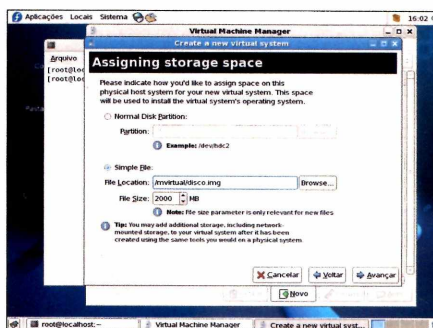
Aplicações Locais Sistema

16:02

Virtual Machine Manager

Create a new virtual system

Arquivo
[root@loc
[root@loc

Assigning storage space

Please indicate how you'd like to assign space on this physical host system for your new virtual system. This space will be used to install the virtual system's operating system.

Normal Disk Partition:

Partition:

Example: /dev/hdc2

Simple File:

File Location: /mvirtual/disco.img Browse...

File Size: 2000 MB

Note: File size parameter is only relevant for new files

Tip: You may add additional storage, including network-mounted storage, to your virtual system after it has been created using the same tools you would on a physical system.

Cancelar Voltar Avançar

Novo

root@localhost:~ Virtual Machine Manager Create a new virtual syst...